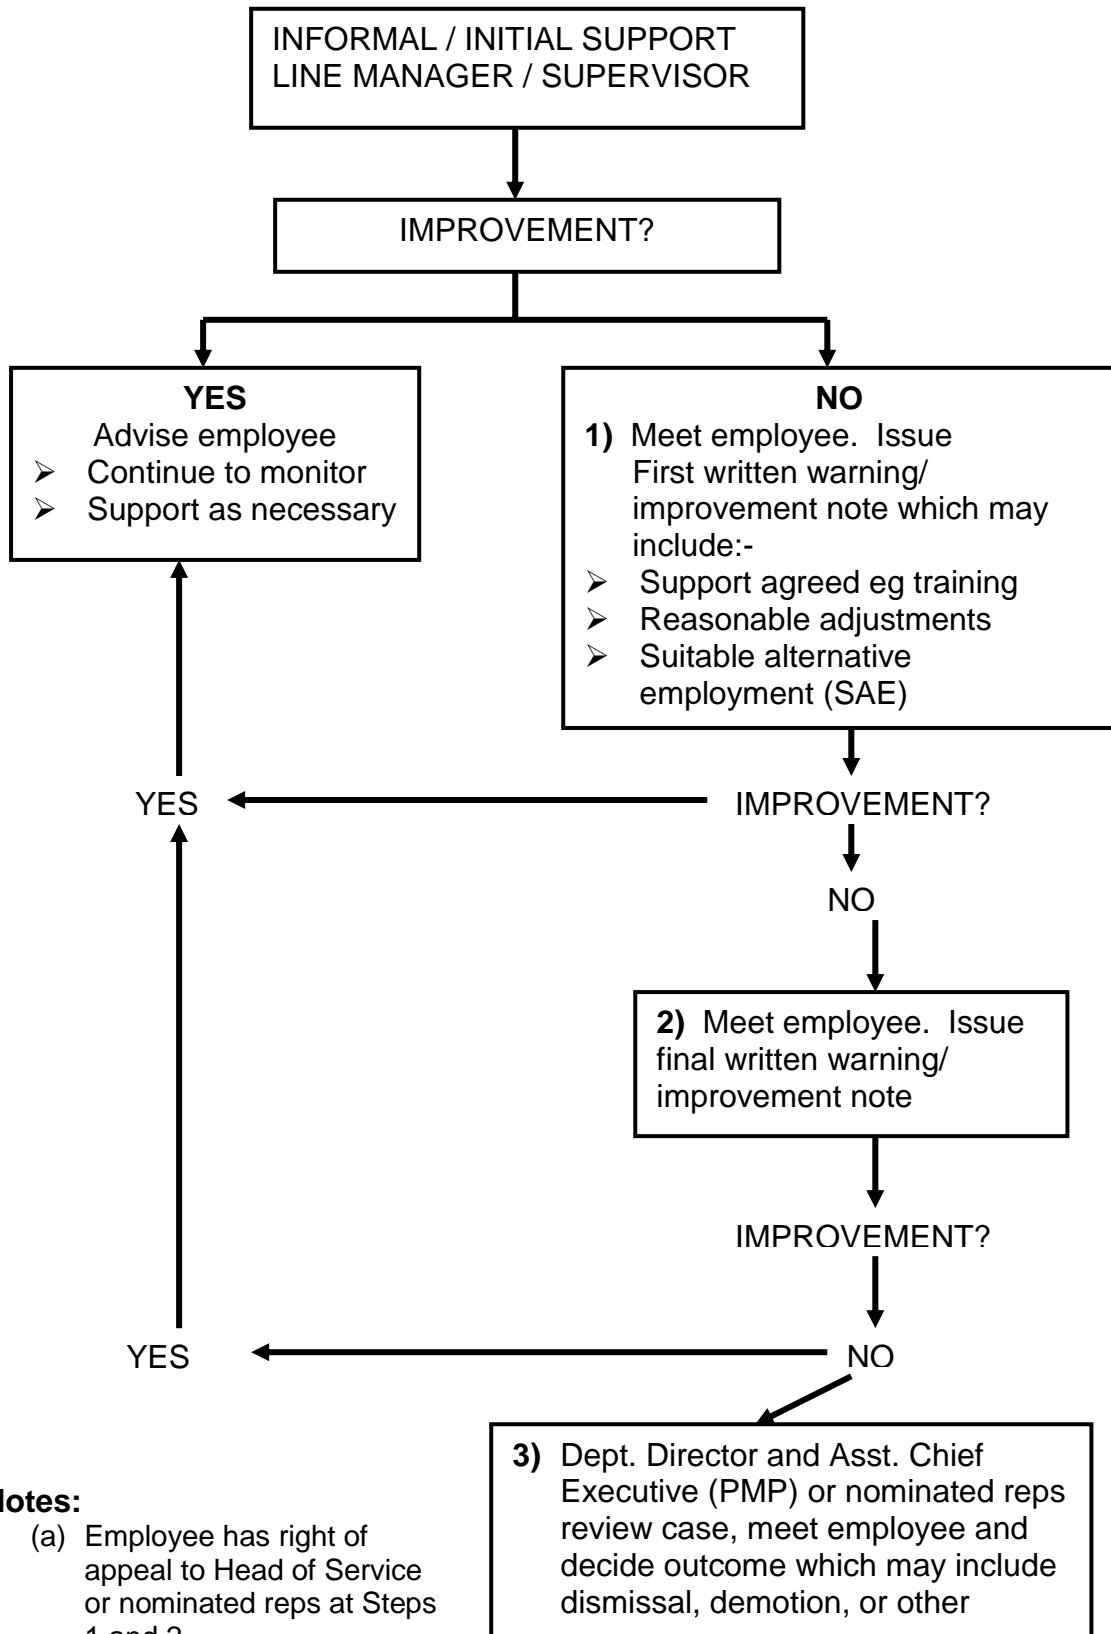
INFORMAL / INITIAL SUPPORT
LINE MANAGER / SUPERVISOR

IMPROVEMENT?

**YES**
Advise employee
- Continue to monitor
- Support as necessary

**NO**
**1)** Meet employee. Issue First written warning/ improvement note which may include:-
- Support agreed eg training
- Reasonable adjustments
- Suitable alternative employment (SAE)

YES

IMPROVEMENT?

NO

**2)** Meet employee. Issue final written warning/ improvement note

IMPROVEMENT?

YES

NO

**Notes:**
(a) Employee has right of appeal to Head of Service or nominated reps at Steps 1 and 2 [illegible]

**3)** Dept. Director and Asst. Chief Executive (PMP) or nominated reps review case, meet employee and decide outcome which may include dismissal, demotion, or other